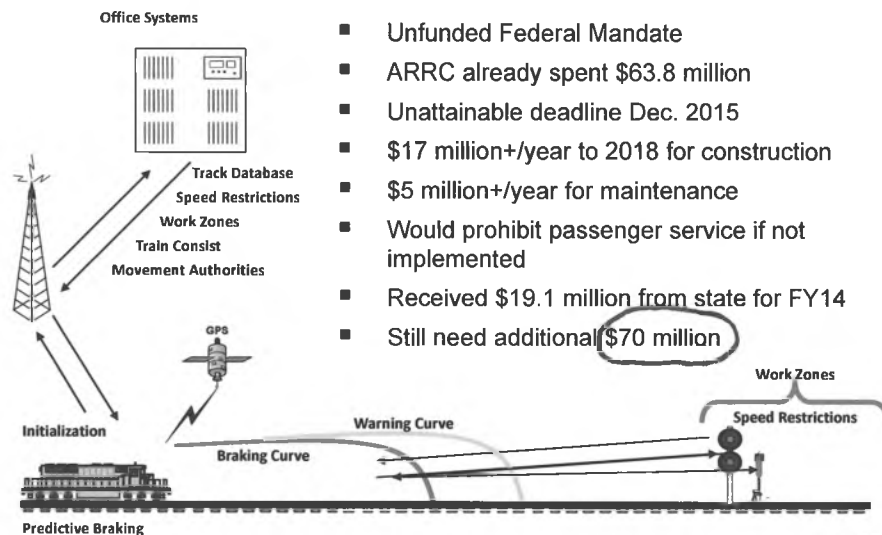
Office Systems

Track Database
Speed Restrictions
Work Zones
Train Consist
Movement Authorities

- Unfunded Federal Mandate
- ARRC already spent \$63.8 million
- Unattainable deadline Dec. 2015
- \$17 million+/year to 2018 for construction
- \$5 million+/year for maintenance
- Would prohibit passenger service if not implemented
- Received \$19.1 million from state for FY14
- Still need additional \$70 million

GPS

Initialization

Warning Curve

Braking Curve

Work Zones

Speed Restrictions

Predictive Braking